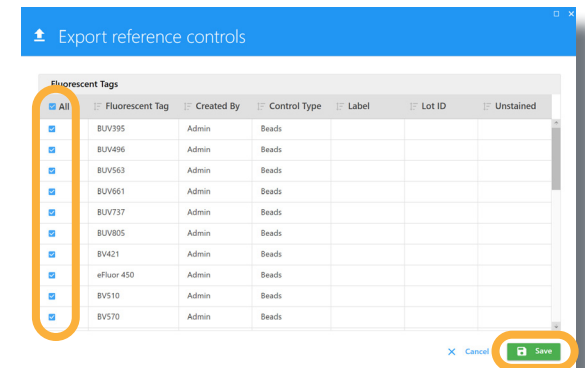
Export reference controls

Fluorescent Tags

| All | Fluorescent Tag | Created By | Control Type | Label | Lot ID | Unstained |
|---|---|---|---|---|---|---|
| | BUV395 | Admin | Beads | | | |
| | BUV496 | Admin | Beads | | | |
| | BUV563 | Admin | Beads | | | |
| | BUV661 | Admin | Beads | | | |
| | BUV737 | Admin | Beads | | | |
| | BUV805 | Admin | Beads | | | |
| | BV421 | Admin | Beads | | | |
| | eFluor 450 | Admin | Beads | | | |
| | BV510 | Admin | Beads | | | |
| | BV570 | Admin | Beads | | | |

Cancel Save